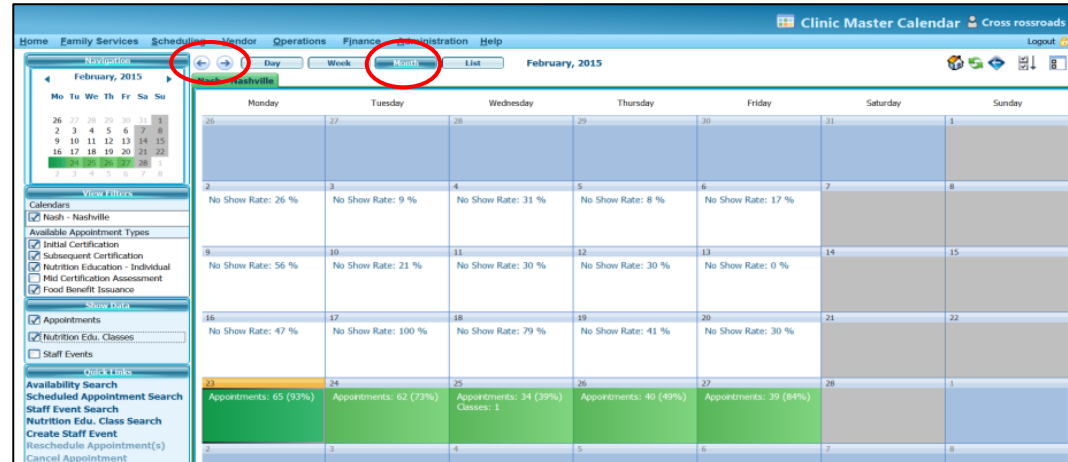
Clinic Master Calendar Cross rossroads

Home Family Services Scheduling Vendor Operations Finance Administration Help Logout

Navigation

February, 2015

| Mo | Tu | We | Th | Fr | Sa | Su |
|---|---|---|---|---|---|---|
| 26 | 27 | 28 | 29 | 30 | 31 | 1 |
| 2 | 3 | 4 | 5 | 6 | 7 | 8 |
| 9 | 10 | 11 | 12 | 13 | 14 | 15 |
| 16 | 17 | 18 | 19 | 20 | 21 | 22 |
| 23 | 24 | 25 | 26 | 27 | 28 | 1 |
| 2 | 3 | 4 | 5 | 6 | 7 | 8 |

View Filters

Calendars

Nash - Nashville

Available Appointment Types

Initial Certification

Subsequent Certification

Nutrition Education - Individual

Mid Certification Assessment

Food Benefit Issuance

Show Data

Appointments

Nutrition Edu. Classes

Staff Events

Quick Links

Availability Search

Scheduled Appointment Search

Staff Event Search

Nutrition Edu. Class Search

Create Staff Event

Reschedule Appointment(s)

Cancel Appointment

Day Week Month List February, 2015

Nash - Nashville

| Monday | Tuesday | Wednesday | Thursday | Friday | Saturday | Sunday |
|---|---|---|---|---|---|---|
| 26 | 27 | 28 | 29 | 30 | 31 | 1 |
| 2 No Show Rate: 26 % | 3 No Show Rate: 9 % | 4 No Show Rate: 31 % | 5 No Show Rate: 8 % | 6 No Show Rate: 17 % | 7 | 8 |
| 9 No Show Rate: 56 % | 10 No Show Rate: 21 % | 11 No Show Rate: 30 % | 12 No Show Rate: 30 % | 13 No Show Rate: 0 % | 14 | 15 |
| 16 No Show Rate: 47 % | 17 No Show Rate: 100 % | 18 No Show Rate: 79 % | 19 No Show Rate: 41 % | 20 No Show Rate: 30 % | 21 | 22 |
| 23 Appointments: 65 (93%) | 24 Appointments: 62 (73%) | 25 Appointments: 34 (39%) Classes: 1 | 26 Appointments: 40 (49%) | 27 Appointments: 39 (84%) | 28 | 1 |
| 2 | 3 | 4 | 5 | 6 | 7 | 8 |